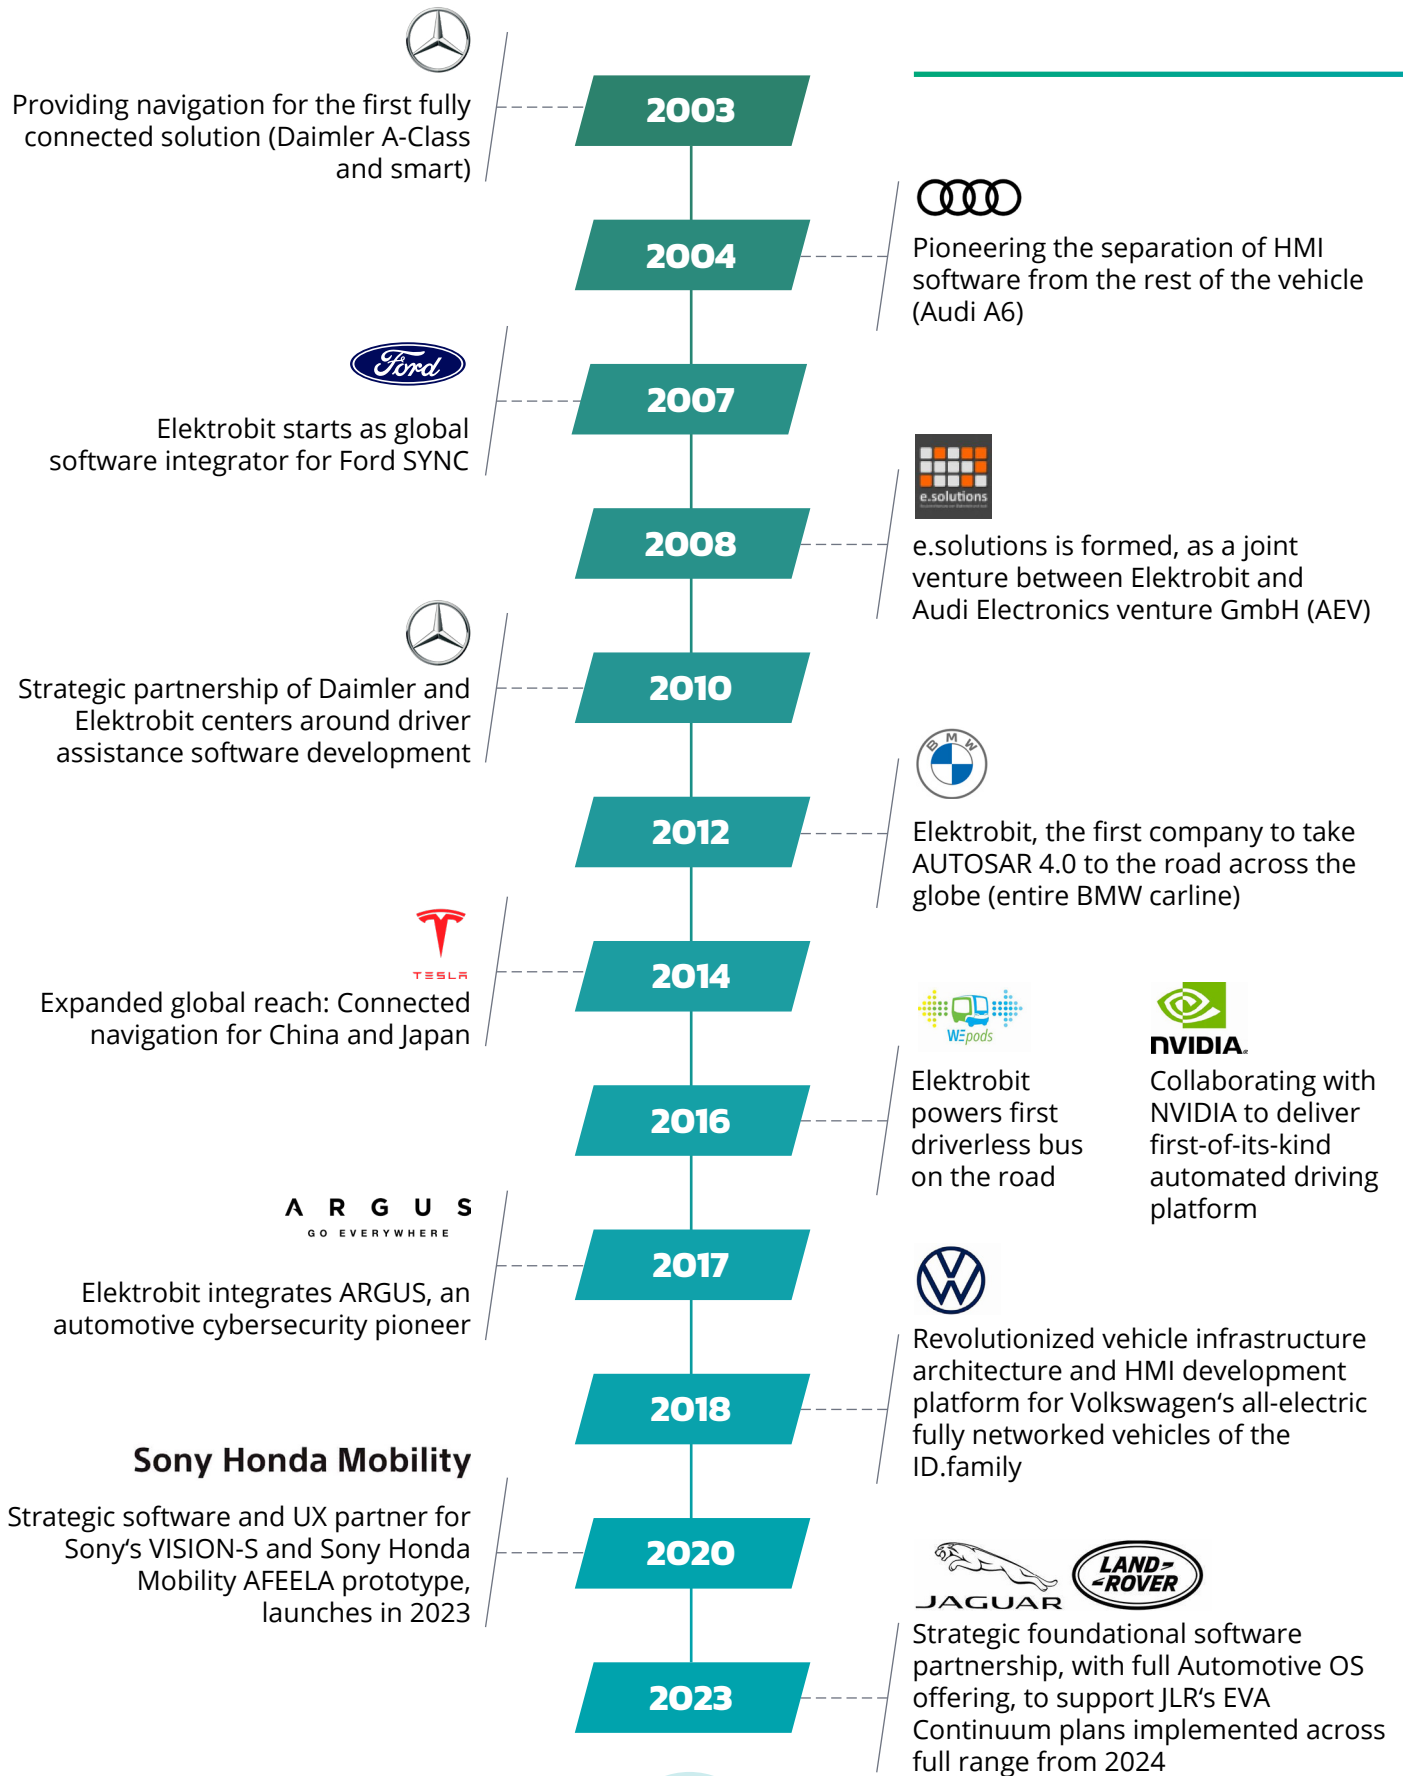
2003

Providing navigation for the first fully connected solution (Daimler A-Class and smart)

2004

Pioneering the separation of HMI software from the rest of the vehicle (Audi A6)

Ford

2007

Elektrobit starts as global software integrator for Ford SYNC

2008

e.solutions

e.solutions is formed, as a joint venture between Elektrobit and Audi Electronics venture GmbH (AEV)

2010

Strategic partnership of Daimler and Elektrobit centers around driver assistance software development

2012

BMW

Elektrobit, the first company to take AUTOSAR 4.0 to the road across the globe (entire BMW carline)

2014

TESLA

Expanded global reach: Connected navigation for China and Japan

2016

WEpods

Elektrobit powers first driverless bus on the road

NVIDIA.

Collaborating with NVIDIA to deliver first-of-its-kind automated driving platform

2017

ARGUS
GO EVERYWHERE

Elektrobit integrates ARGUS, an automotive cybersecurity pioneer

2018

Revolutionized vehicle infrastructure architecture and HMI development platform for Volkswagen's all-electric fully networked vehicles of the ID.family

2020

Sony Honda Mobility

Strategic software and UX partner for Sony's VISION-S and Sony Honda Mobility AFEELA prototype, launches in 2023

2023

JAGUAR

LAND ROVER

Strategic foundational software partnership, with full Automotive OS offering, to support JLR's EVA Continuum plans implemented across full range from 2024